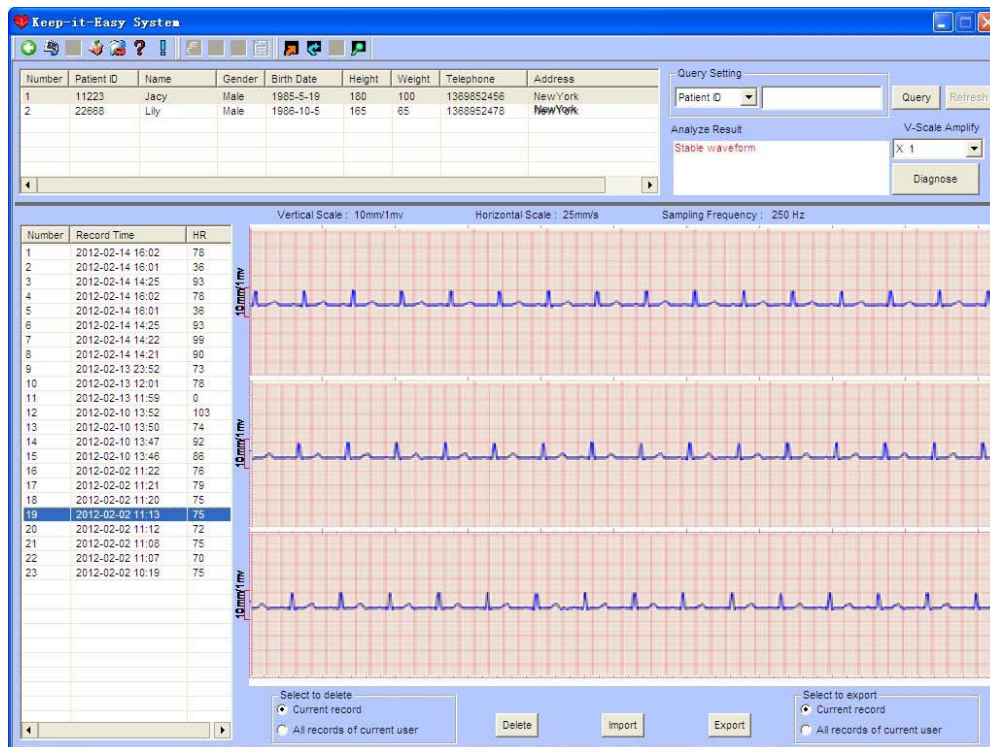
Keep-it-Easy System

| Number | Patient ID | Name | Gender | Birth Date | Height | Weight | Telephone | Address |
|---|---|---|---|---|---|---|---|---|
| 1 | 11223 | Jacy | Male | 1985-5-19 | 180 | 100 | 1369852456 | NewYork |
| 2 | 22668 | Lily | Male | 1986-10-5 | 165 | 65 | 1368952478 | NewYork |

Query Setting
Patient ID
Query Refresh
Analyze Result
Stable waveform
V-Scale Amplify
X 1
Diagnose

Vertical Scale : 10mm/1mv Horizontal Scale : 25mm/s Sampling Frequency : 250 Hz

| Number | Record Time | HR |
|---|---|---|
| 1 | 2012-02-14 16:02 | 78 |
| 2 | 2012-02-14 16:01 | 36 |
| 3 | 2012-02-14 14:25 | 93 |
| 4 | 2012-02-14 16:02 | 78 |
| 5 | 2012-02-14 16:01 | 36 |
| 6 | 2012-02-14 14:25 | 93 |
| 7 | 2012-02-14 14:22 | 99 |
| 8 | 2012-02-14 14:21 | 90 |
| 9 | 2012-02-13 23:52 | 73 |
| 10 | 2012-02-13 12:01 | 78 |
| 11 | 2012-02-13 11:59 | 0 |
| 12 | 2012-02-10 13:52 | 103 |
| 13 | 2012-02-10 13:50 | 74 |
| 14 | 2012-02-10 13:47 | 92 |
| 15 | 2012-02-10 13:46 | 86 |
| 16 | 2012-02-02 11:22 | 76 |
| 17 | 2012-02-02 11:21 | 79 |
| 18 | 2012-02-02 11:20 | 75 |
| 19 | 2012-02-02 11:13 | 75 |
| 20 | 2012-02-02 11:12 | 72 |
| 21 | 2012-02-02 11:08 | 75 |
| 22 | 2012-02-02 11:07 | 70 |
| 23 | 2012-02-02 10:19 | 75 |

10mm/1mv
10mm/1mv
10mm/1mv

Select to delete
Current record
All records of current user
Delete
Import
Export
Select to export
Current record
All records of current user